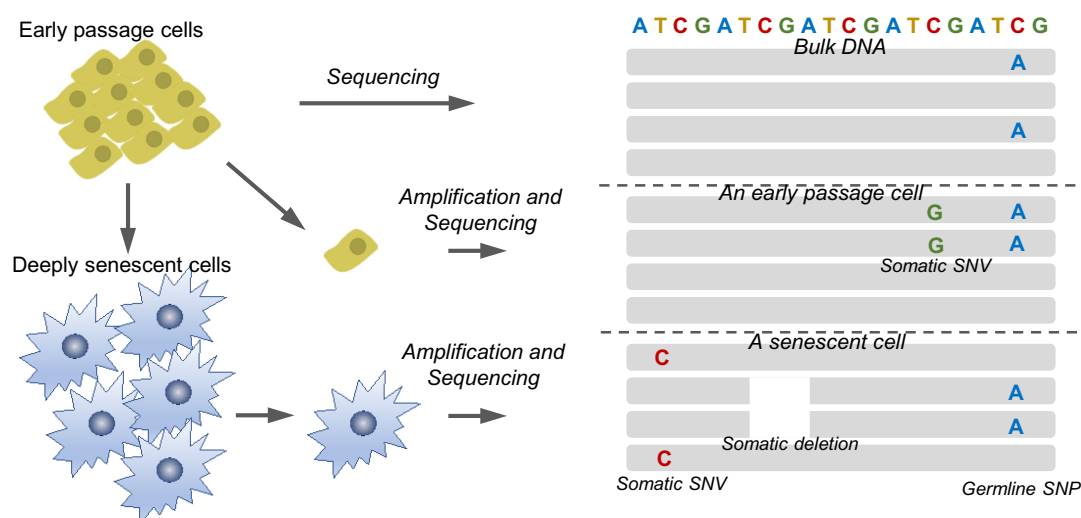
Early passage cells

Sequencing

A T C G A T C G A T C G A T C G A T C G

Bulk DNA

A

A

Amplification and Sequencing

An early passage cell

G A

G A

Somatic SNV

Deeply senescent cells

Amplification and Sequencing

A senescent cell

C

A

A

Somatic deletion

C

Somatic SNV

Germline SNP